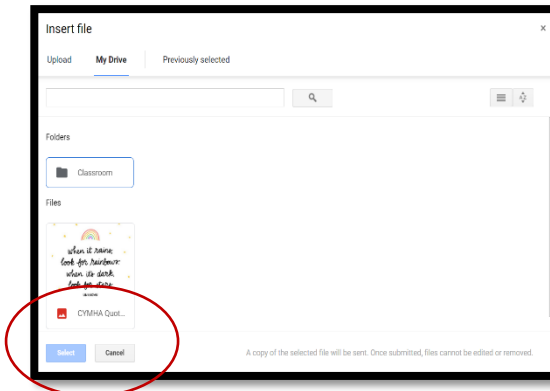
Insert file

×

Upload

My Drive

Previously selected

Folders

Classroom

Files

when it rains look for rainbows when its dark look for stars

CYMHA Quot...

Select

Cancel

A copy of the selected file will be sent. Once submitted, files cannot be edited or removed.